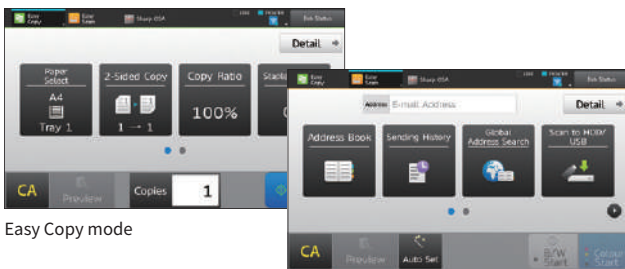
Easy Copy
Easy Scan
Sharp OSA
Job Status
Detail
Paper Select
A4
Tray 1
2-Sided Copy
1 → 1
Copy Ratio
100%
Staple
CA
Preview
Copies
1

Easy Copy mode

Easy Copy
Easy Scan
Sharp OSA
Job Status
Address
E-mail Address
Detail
Address Book
Sending History
Global Address Search
Scan to HDD/ USB
CA
Preview
Auto Set
B/W Start
Colour Start